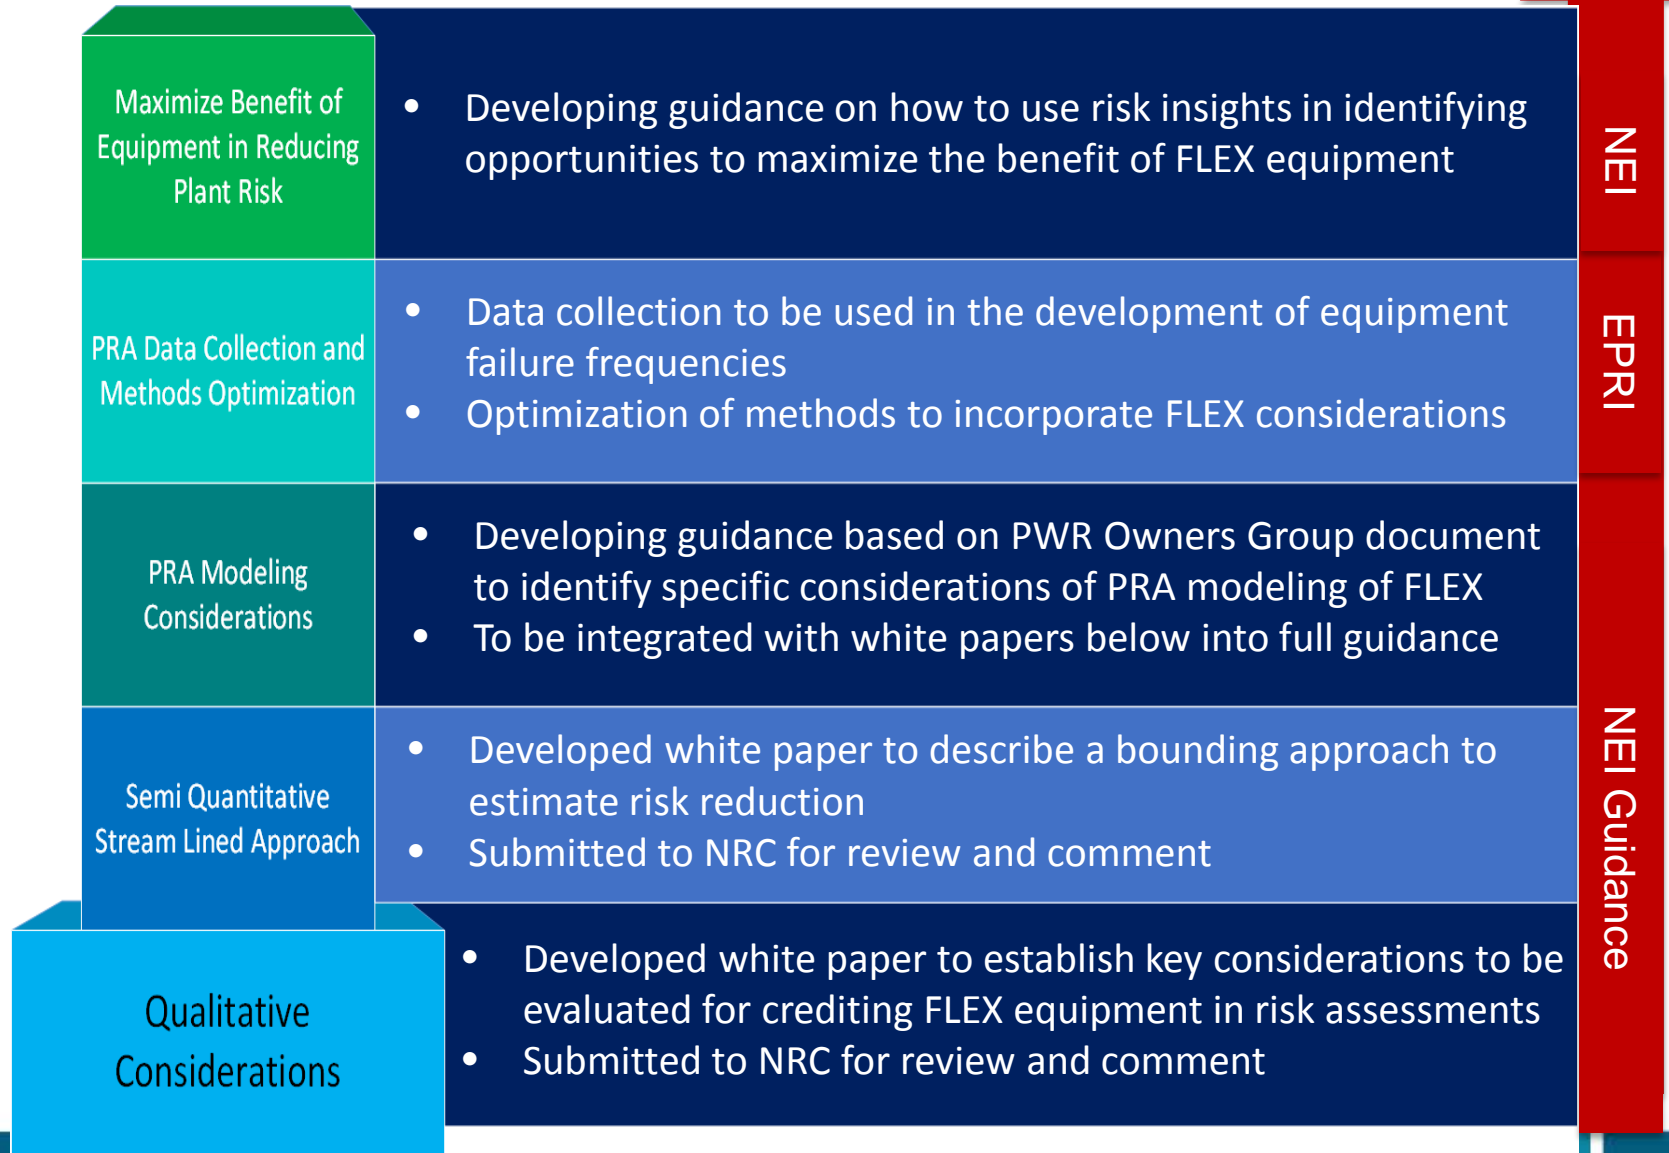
Maximize Benefit of Equipment in Reducing Plant Risk

- Developing guidance on how to use risk insights in identifying opportunities to maximize the benefit of FLEX equipment

NEI

PRA Data Collection and Methods Optimization

- Data collection to be used in the development of equipment failure frequencies
- Optimization of methods to incorporate FLEX considerations

EPRI

PRA Modeling Considerations

- Developing guidance based on PWR Owners Group document to identify specific considerations of PRA modeling of FLEX
- To be integrated with white papers below into full guidance

Semi Quantitative Stream Lined Approach

- Developed white paper to describe a bounding approach to estimate risk reduction
- Submitted to NRC for review and comment

Qualitative Considerations

- Developed white paper to establish key considerations to be evaluated for crediting FLEX equipment in risk assessments
- Submitted to NRC for review and comment

NEI Guidance